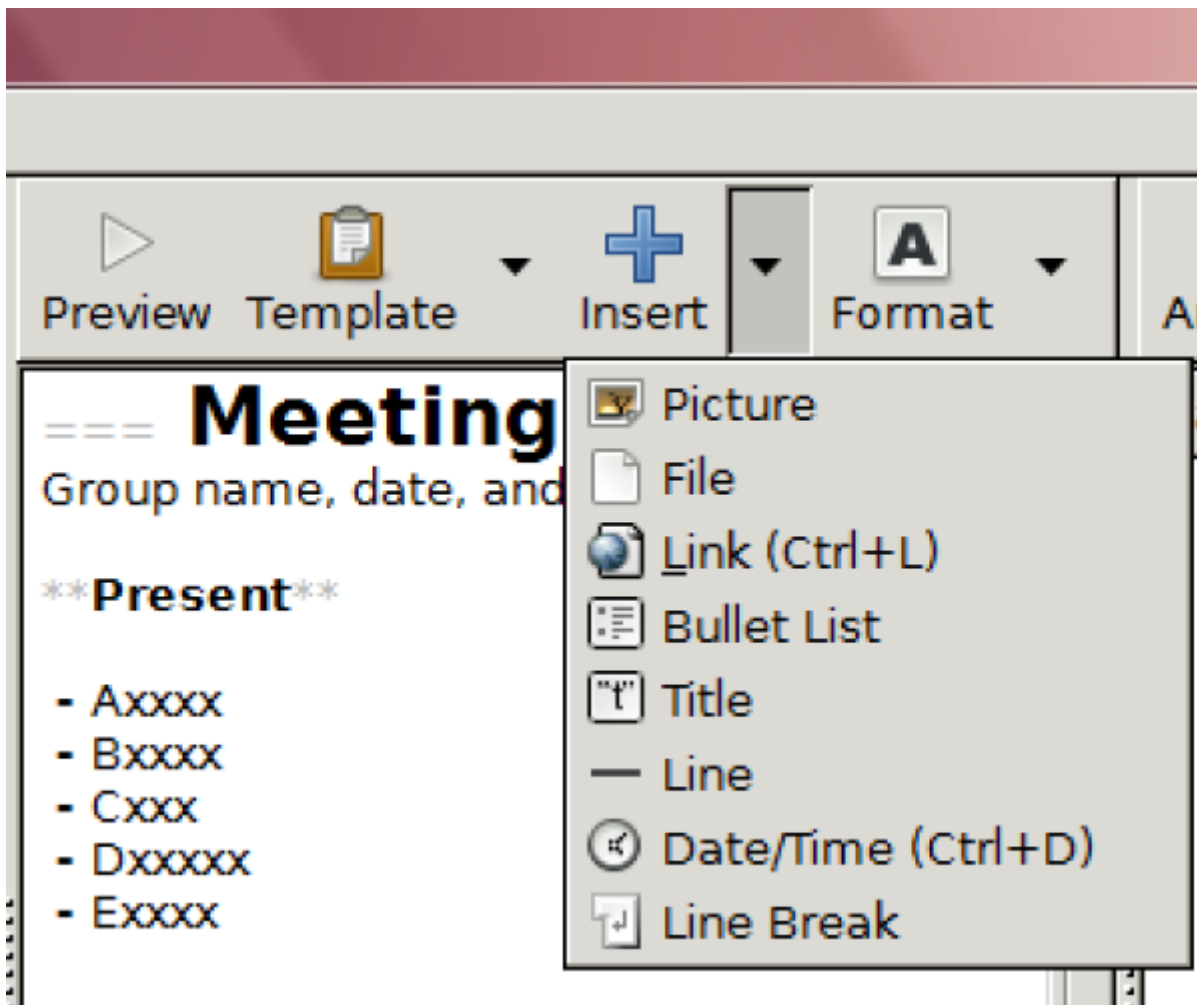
Preview Template Insert Format A

=== Meeting
Group name, date, and

**Present**

- Axxxx
- Bxxxx
- Cxxx
- Dxxxxx
- Exxxx

Picture
File
Link (Ctrl+L)
Bullet List
Title
Line
Date/Time (Ctrl+D)
Line Break